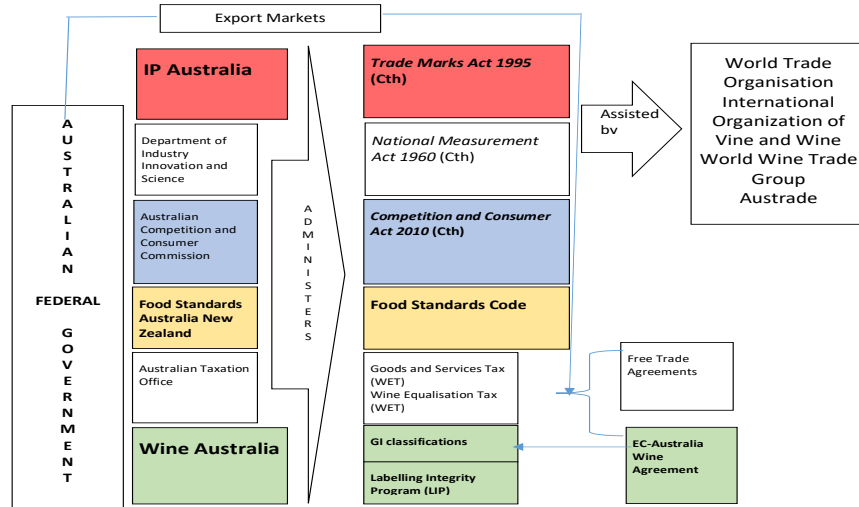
Export Markets

AUSTRALIAN

FEDERAL

GOVERNMENT

IP Australia

Department of Industry Innovation and Science

Australian Competition and Consumer Commission

Food Standards Australia New Zealand

Australian Taxation Office

Wine Australia

ADMINISTERS

*Trade Marks Act 1995* (Cth)

*National Measurement Act 1960* (Cth)

*Competition and Consumer Act 2010* (Cth)

Food Standards Code

Goods and Services Tax (WET)
Wine Equalisation Tax (WET)

GI classifications

Labelling Integrity Program (LIP)

Assisted bv

World Trade Organisation
International Organization of Vine and Wine
World Wine Trade Group
Austrade

Free Trade Agreements

EC-Australia Wine Agreement